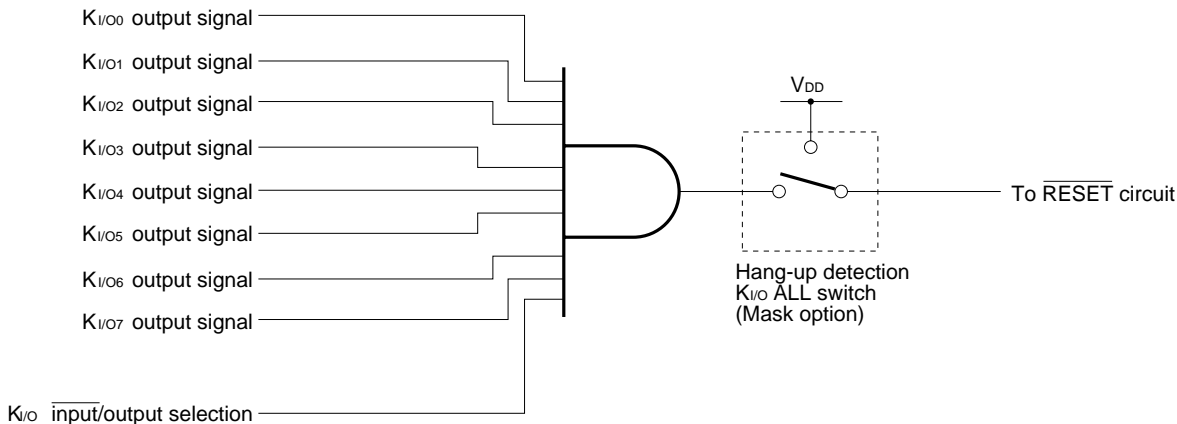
$K_{I/O0}$ output signal

$K_{I/O1}$ output signal

$K_{I/O2}$ output signal

$K_{I/O3}$ output signal

$K_{I/O4}$ output signal

$K_{I/O5}$ output signal

$K_{I/O6}$ output signal

$K_{I/O7}$ output signal

$K_{I/O}$ $\overline{\text{input}}$/output selection

$V_{DD}$

To $\overline{\text{RESET}}$ circuit

Hang-up detection
$K_{I/O}$ ALL switch
(Mask option)